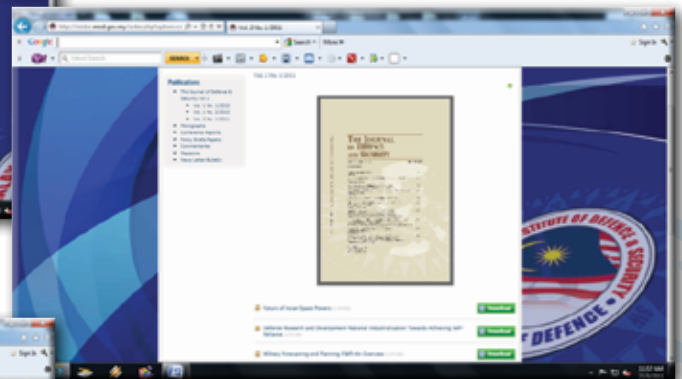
Google
Sign In
Search
More
SEARCH
Publications
Vol. 2 No. 1 (2011)
The Journal of Defence and Security
Monographs
Conference Reports
Policy Briefs/Papers
Commentaries
Presentations
News Letter/Bulletin
THE JOURNAL OF DEFENCE AND SECURITY
Future of Israel Space Powers
Download
Defence Research and Development National Industrialisation: Towards Achieving Self-Reliance
Download
Military Forecasting and Planning (F&P): An Overview
Download
INSTITUTE OF DEFENCE & SECURITY
Sign In